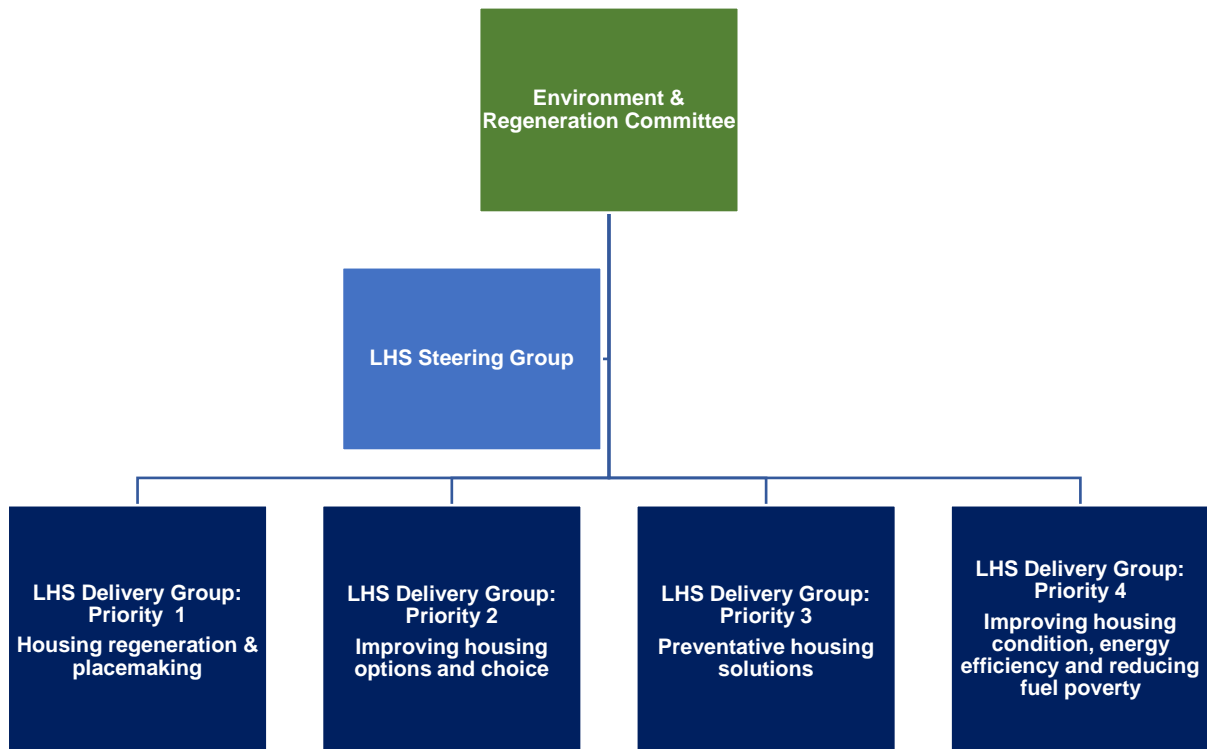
Environment & Regeneration Committee

LHS Steering Group

LHS Delivery Group: Priority 1
Housing regeneration & placemaking

LHS Delivery Group: Priority 2
Improving housing options and choice

LHS Delivery Group: Priority 3
Preventative housing solutions

LHS Delivery Group: Priority 4
Improving housing condition, energy efficiency and reducing fuel poverty